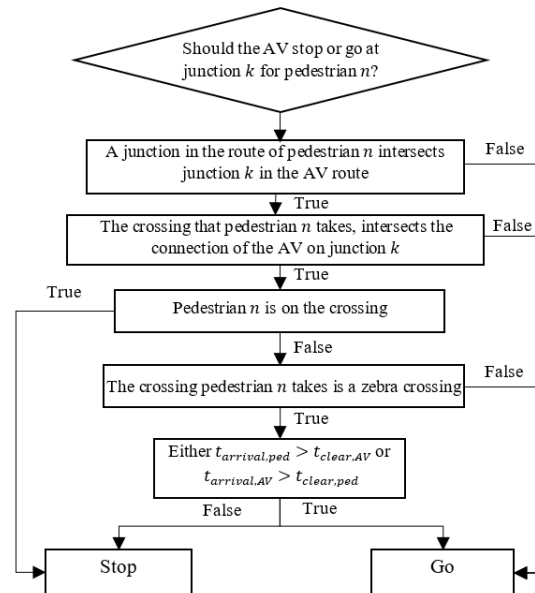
Should the AV stop or go at junction $k$ for pedestrian $n$?

A junction in the route of pedestrian $n$ intersects junction $k$ in the AV route

False

True

The crossing that pedestrian $n$ takes, intersects the connection of the AV on junction $k$

False

True

True

Pedestrian $n$ is on the crossing

False

The crossing pedestrian $n$ takes is a zebra crossing

False

True

Either $t_{arrival,ped} > t_{clear,AV}$ or $t_{arrival,AV} > t_{clear,ped}$

False

True

Stop

Go